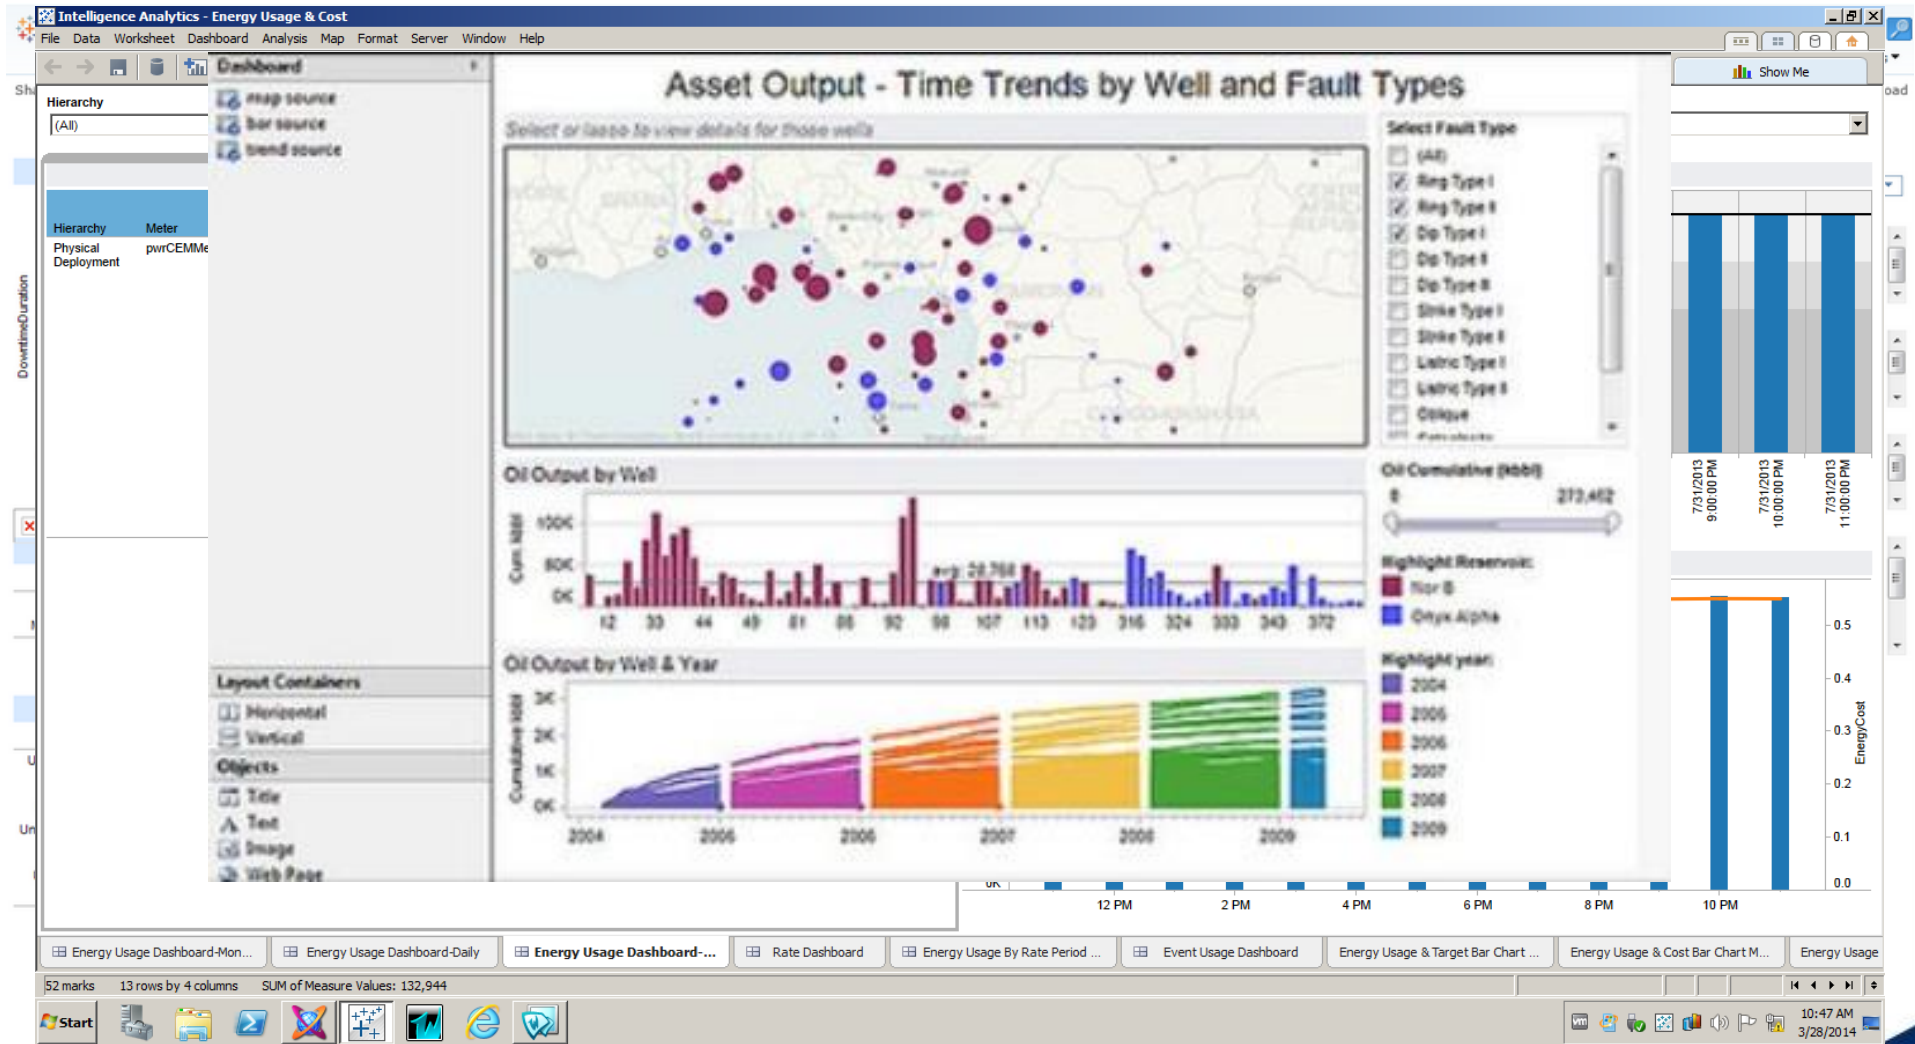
Intelligence Analytics - Energy Usage & Cost

File Data Worksheet Dashboard Analysis Map Format Server Window Help

Dashboard

map source
bar source
trend source

Show Me

Hierarchy
(All)

| Hierarchy | Meter |
|---|---|
| Physical Deployment | pwrCEMMe |

Asset Output - Time Trends by Well and Fault Types

Select or lasso to view details for those wells

Select Fault Type
(All)
Ring Type I
Ring Type II
Dip Type I
Dip Type II
Dip Type III
Strike Type I
Strike Type II
Latric Type I
Latric Type II
Oblique

Oil Output by Well
Cum. kbbl
100K
50K
0K
avg: 28,768
12 33 44 49 81 88 92 98 107 113 123 316 324 333 343 372

Oil Cumulative (kbbl)
0 273,462

Highlight Reservoir:
Nor B
Onyx Alpha

Oil Output by Well & Year
Cumulative kbbl
3K
2K
1K
0K
2004 2005 2006 2007 2008 2009

Highlight year:
2004
2005
2006
2007
2008
2009

Layout Containers
Horizontal
Vertical
Objects
Title
Text
Image
Web Page

DowntimeDuration

7/31/2013 9:00:00 PM
7/31/2013 10:00:00 PM
7/31/2013 11:00:00 PM

0.5
0.4
0.3
0.2
0.1
0.0
EnergyCost

0K
12 PM 2 PM 4 PM 6 PM 8 PM 10 PM

Energy Usage Dashboard-Mon... Energy Usage Dashboard-Daily Energy Usage Dashboard-... Rate Dashboard Energy Usage By Rate Period ... Event Usage Dashboard Energy Usage & Target Bar Chart ... Energy Usage & Cost Bar Chart M... Energy Usage

52 marks 13 rows by 4 columns SUM of Measure Values: 132,944

Start
10:47 AM
3/28/2014